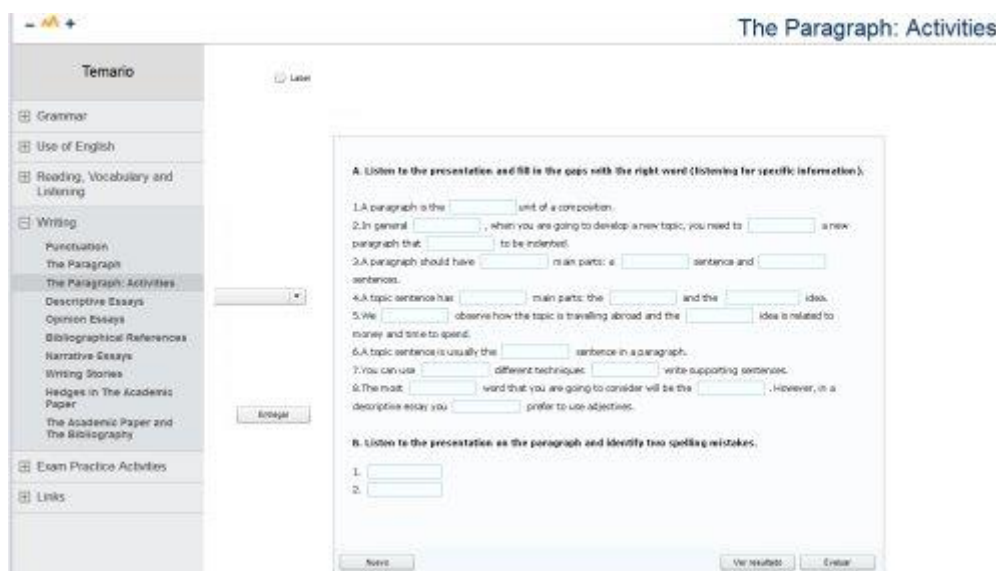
– A +

The Paragraph: Activities

Temario

Grammar

Use of English

Reading, Vocabulary and Listening

Writing

Punctuation
The Paragraph
The Paragraph: Activities
Descriptive Essays
Opinion Essays
Bibliographical References
Narrative Essays
Writing Stories
Hedges in The Academic Paper
The Academic Paper and The Bibliography

Exam Practice Activities

Links

Laser

Entregar

A. Listen to the presentation and fill in the gaps with the right word (listening for specific information).

1.A paragraph is the [ ] unit of a composition.
2.In general [ ] , when you are going to develop a new topic, you need to [ ] a new paragraph that [ ] to be indented.
3.A paragraph should have [ ] main parts: a [ ] sentence and [ ] sentences.
4.A topic sentence has [ ] main parts: the [ ] and the [ ] idea.
5.We [ ] observe how the topic is travelling abroad and the [ ] idea is related to money and time to spend.
6.A topic sentence is usually the [ ] sentence in a paragraph.
7.You can use [ ] different techniques [ ] write supporting sentences.
8.The most [ ] word that you are going to consider will be the [ ] . However, in a descriptive essay you [ ] prefer to use adjectives.

B. Listen to the presentation on the paragraph and identify two spelling mistakes.

1.
2.

Nuevo

Ver resultado

Evaluar